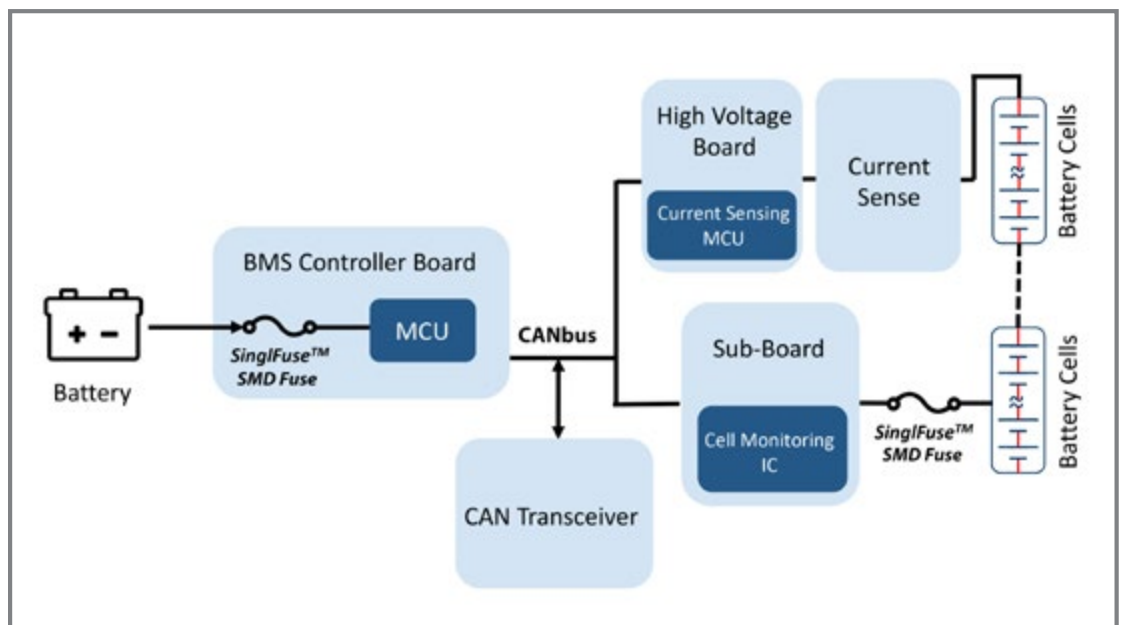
High Voltage Board

Current Sensing MCU

Current Sense

Battery Cells

BMS Controller Board

MCU

SinglFuse™ SMD Fuse

Battery

CANbus

Sub-Board

Cell Monitoring IC

SinglFuse™ SMD Fuse

Battery Cells

CAN Transceiver